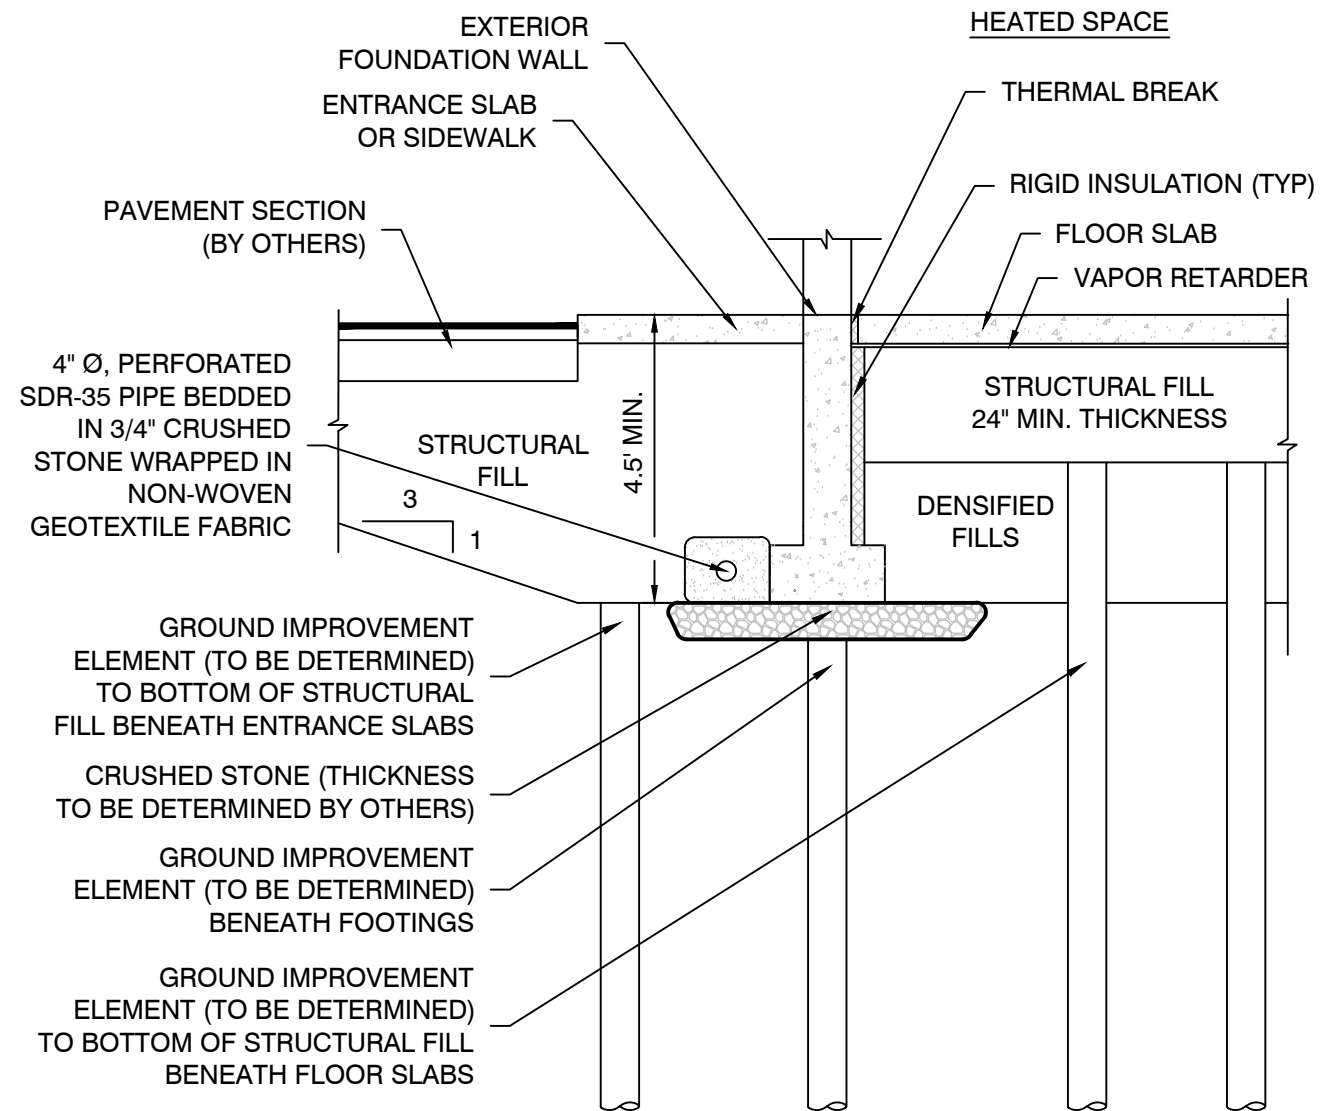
EXTERIOR FOUNDATION WALL

HEATED SPACE

THERMAL BREAK

ENTRANCE SLAB OR SIDEWALK

RIGID INSULATION (TYP)

PAVEMENT SECTION (BY OTHERS)

FLOOR SLAB

VAPOR RETARDER

4" Ø, PERFORATED SDR-35 PIPE BEDDED IN 3/4" CRUSHED STONE WRAPPED IN NON-WOVEN GEOTEXTILE FABRIC

STRUCTURAL FILL

4.5' MIN.

STRUCTURAL FILL 24" MIN. THICKNESS

3

1

DENSIFIED FILLS

GROUND IMPROVEMENT ELEMENT (TO BE DETERMINED) TO BOTTOM OF STRUCTURAL FILL BENEATH ENTRANCE SLABS

CRUSHED STONE (THICKNESS TO BE DETERMINED BY OTHERS)

GROUND IMPROVEMENT ELEMENT (TO BE DETERMINED) BENEATH FOOTINGS

GROUND IMPROVEMENT ELEMENT (TO BE DETERMINED) TO BOTTOM OF STRUCTURAL FILL BENEATH FLOOR SLABS